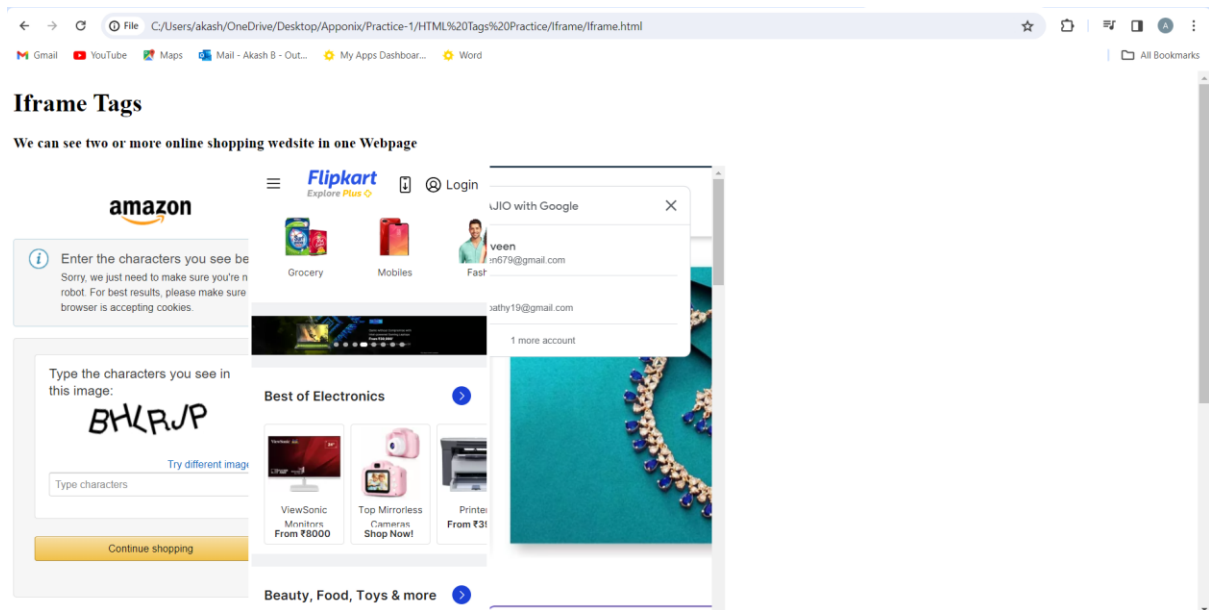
File C:/Users/akash/OneDrive/Desktop/Apponix/Practice-1/HTML%20Tags%20Practice/Iframe/Iframe.html

Gmail YouTube Maps Mail - Akash B - Out... My Apps Dashboar... Word All Bookmarks

# Iframe Tags

**We can see two or more online shopping wedsite in one Webpage**

amazon

Enter the characters you see be

Sorry, we just need to make sure you're n robot. For best results, please make sure browser is accepting cookies.

Type the characters you see in this image:

BHLRJP

Try different image

Type characters

Continue shopping

Flipkart
Explore Plus

Login

Grocery Mobiles Fash

Best of Electronics

ViewSonic Monitors
From ₹8000

Top Mirrorless Cameras
Shop Now!

Printe
From ₹3

Beauty, Food, Toys & more

JIO with Google

veen
n679@gmail.com

pathy19@gmail.com

1 more account